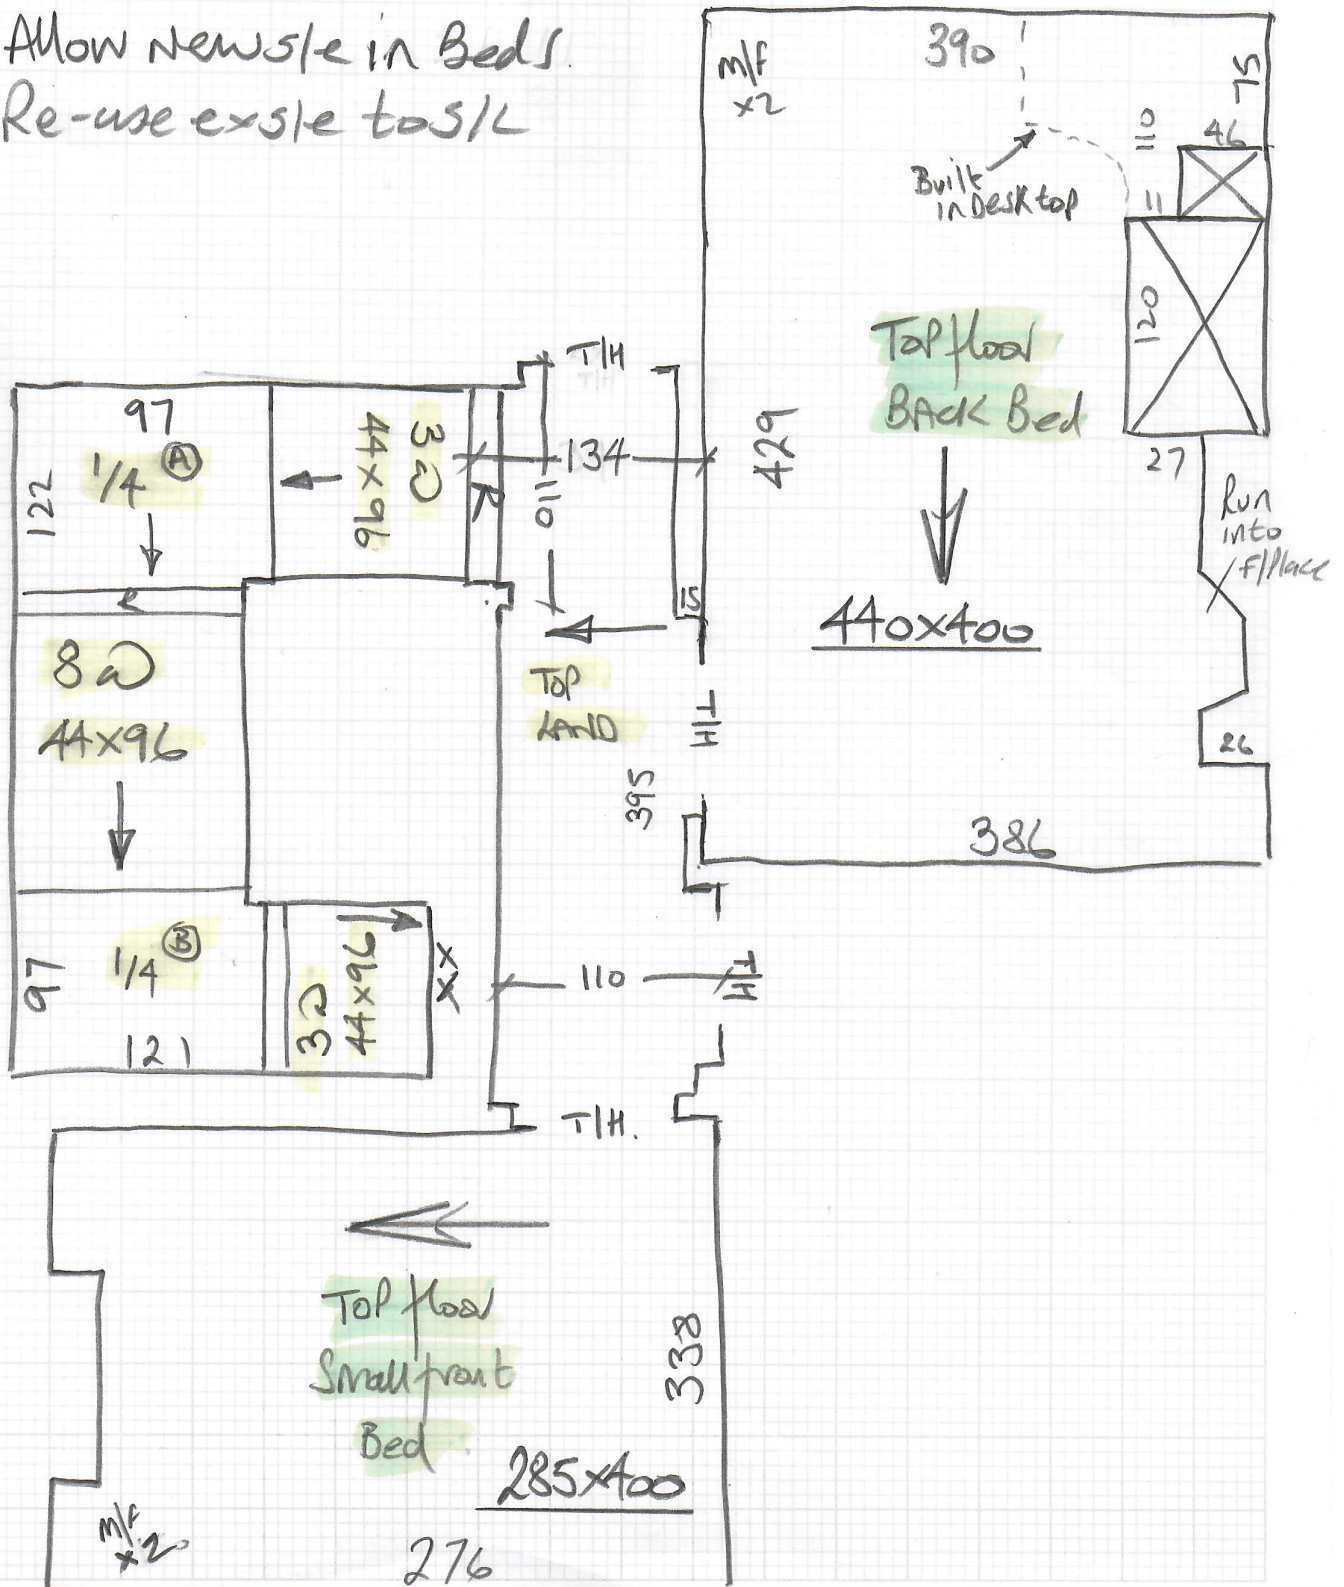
Allow new s/e in Beds
Re-use ex s/e to S/L

m/f
x2

390

75

110

46

Built in Desk top

11

120

T/H

97

1/4 Ⓐ

122

3 ⌐

44x96

134

110

R

429

Top floor
BACK Bed

27

Run into f/place

15

8 ⌐

44x96

Top
LAND

T/H

440x400

26

395

386

97

1/4 Ⓑ

121

3 ⌐

44x96

XX

110

T/H

T/H.

Top floor
Small front
Bed

338

285x400

m/f
x2

276